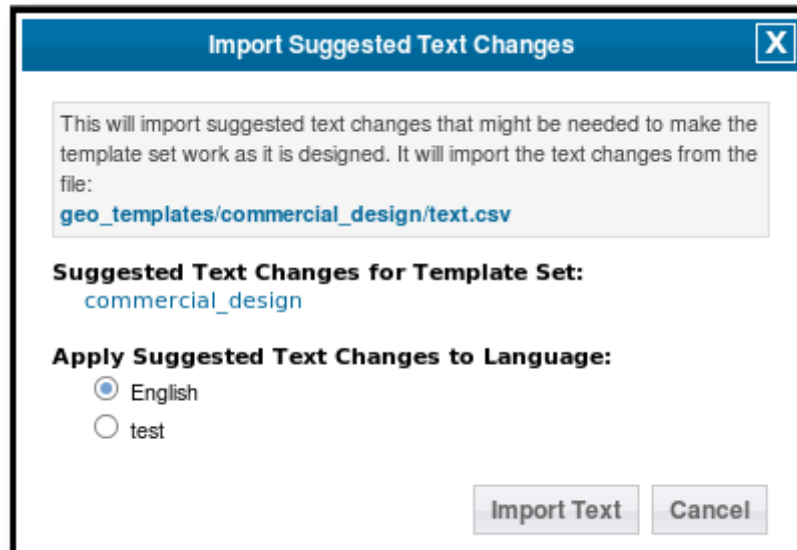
Import Suggested Text Changes

X

This will import suggested text changes that might be needed to make the template set work as it is designed. It will import the text changes from the file:
geo_templates/commercial_design/text.csv

Suggested Text Changes for Template Set:
commercial_design

Apply Suggested Text Changes to Language:
English
test

Import Text
Cancel